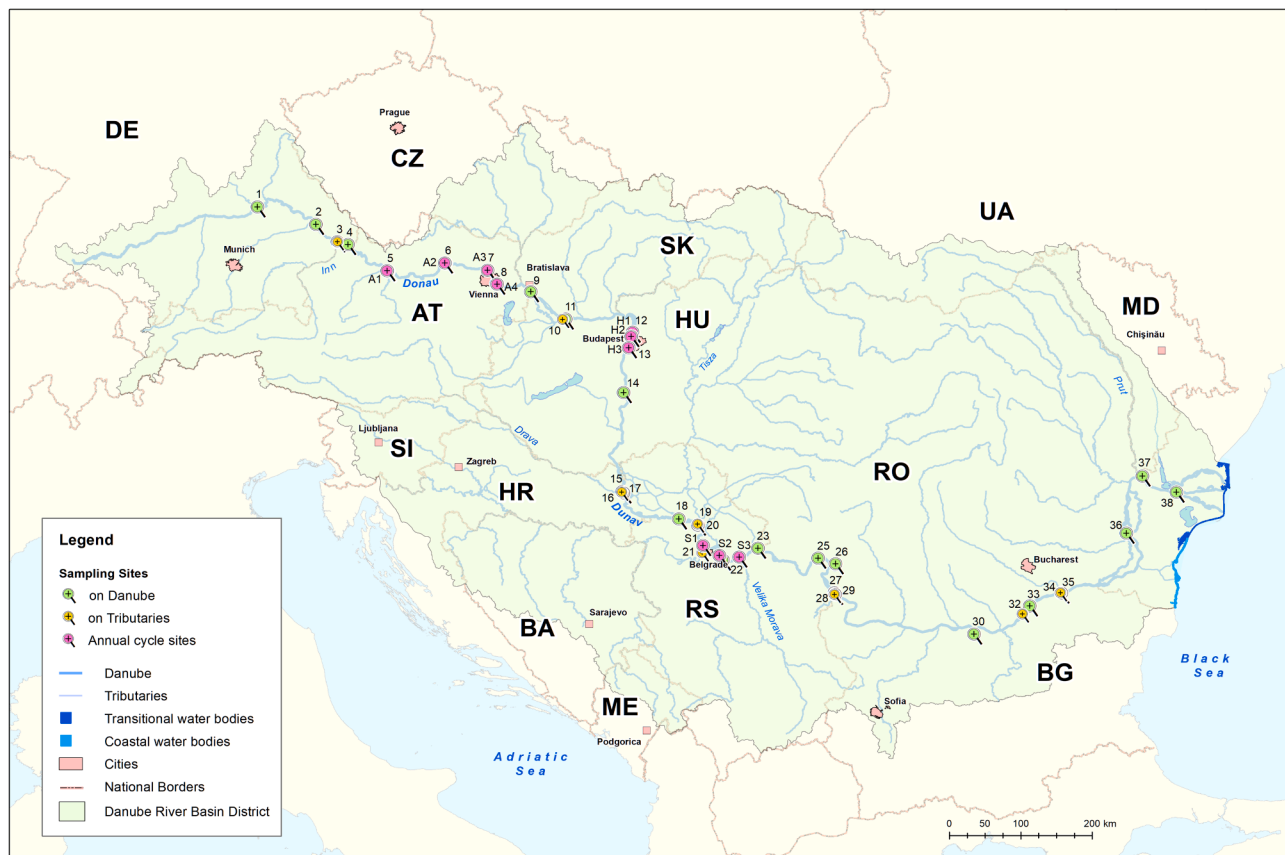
DE
Prague
CZ
UA
SK
MD
Chişinău
HU
AT
Munich
Inn
Donau
Bratislava
Vienna
Budapest
Tisza
Prut
Ljubljana
SI
Zagreb
Drava
RO
HR
Dunav
Belgrade
Velika Morava
Bucharest
BA
Sarajevo
RS
BG
Sofia
ME
Podgorica
Adriatic Sea
Black Sea

1 2 3 4 5 A1 6 A2 A3 7 8 A4 9 10 11 H1 12 H2 H3 13 14 15 16 17 18 19 20 S1 21 S2 22 S3 23 25 26 27 28 29 30 32 33 34 35 36 37 38

Legend
Sampling Sites
on Danube
on Tributaries
Annual cycle sites
Danube
Tributaries
Transitional water bodies
Coastal water bodies
Cities
National Borders
Danube River Basin District

0 50 100 200 km